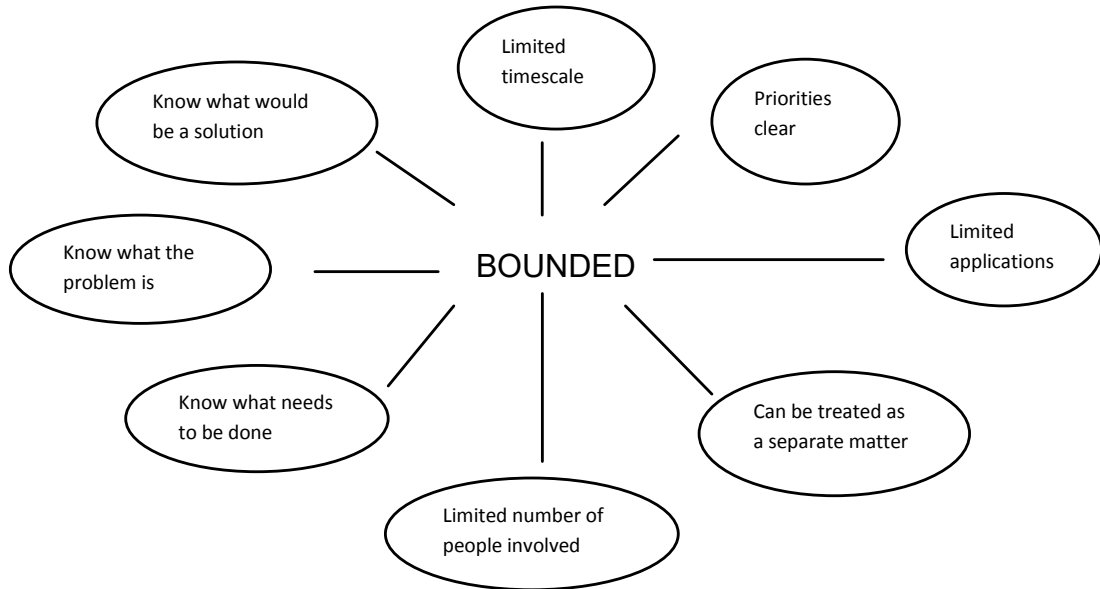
Limited timescale

Know what would be a solution

Priorities clear

Know what the problem is

BOUNDED

Limited applications

Know what needs to be done

Can be treated as a separate matter

Limited number of people involved